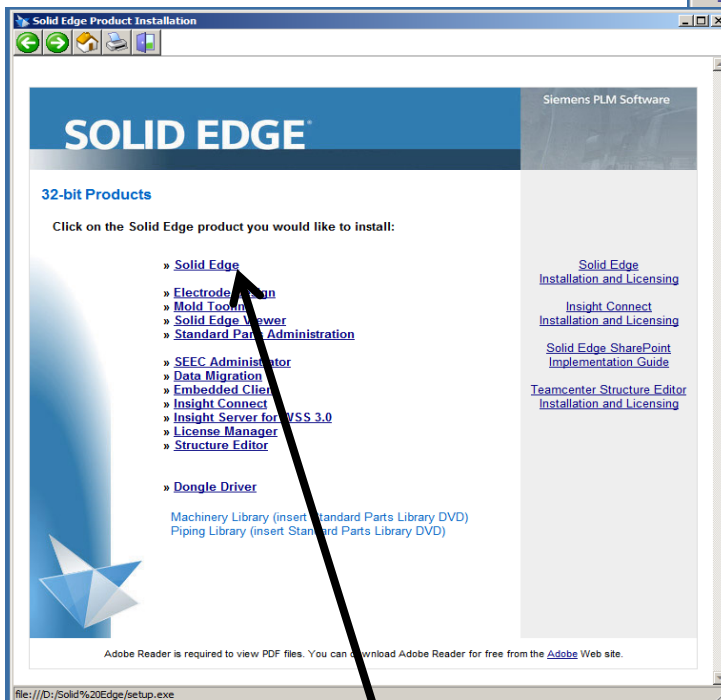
Solid Edge Product Installation

Siemens PLM Software

SOLID EDGE

32-bit Products

Click on the Solid Edge product you would like to install:

» Solid Edge

» Electrode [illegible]gn
» Mold Tooli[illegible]
» Solid Edge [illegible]ewer
» Standard Pa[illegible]s Administration

» SEEC Administ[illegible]tor
» Data Migration
» Embedded Clie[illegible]
» Insight Connect
» Insight Server for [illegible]SS 3.0
» License Manager
» Structure Editor

» Dongle Driver

Machinery Library (insert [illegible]tandard Parts Library DVD)
Piping Library (insert Stan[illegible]ard Parts Library DVD)

Solid Edge
Installation and Licensing

Insight Connect
Installation and Licensing

Solid Edge SharePoint
Implementation Guide

Teamcenter Structure Editor
Installation and Licensing

Adobe Reader is required to view PDF files. You can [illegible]ownload Adobe Reader for free from the Adobe Web site.

file:///D:/Solid%20Edge/setup.exe